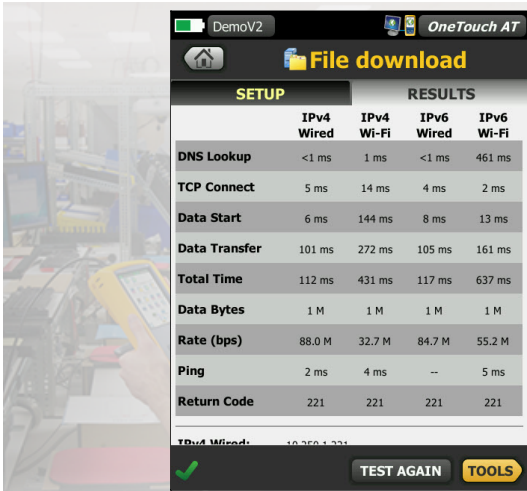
DemoV2

OneTouch AT

File download

SETUP

RESULTS

| | IPv4 Wired | IPv4 Wi-Fi | IPv6 Wired | IPv6 Wi-Fi |
|---|---|---|---|---|
| DNS Lookup | <1 ms | 1 ms | <1 ms | 461 ms |
| TCP Connect | 5 ms | 14 ms | 4 ms | 2 ms |
| Data Start | 6 ms | 144 ms | 8 ms | 13 ms |
| Data Transfer | 101 ms | 272 ms | 105 ms | 161 ms |
| Total Time | 112 ms | 431 ms | 117 ms | 637 ms |
| Data Bytes | 1 M | 1 M | 1 M | 1 M |
| Rate (bps) | 88.0 M | 32.7 M | 84.7 M | 55.2 M |
| Ping | 2 ms | 4 ms | -- | 5 ms |
| Return Code | 221 | 221 | 221 | 221 |

IPv4 Wired: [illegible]

TEST AGAIN

TOOLS